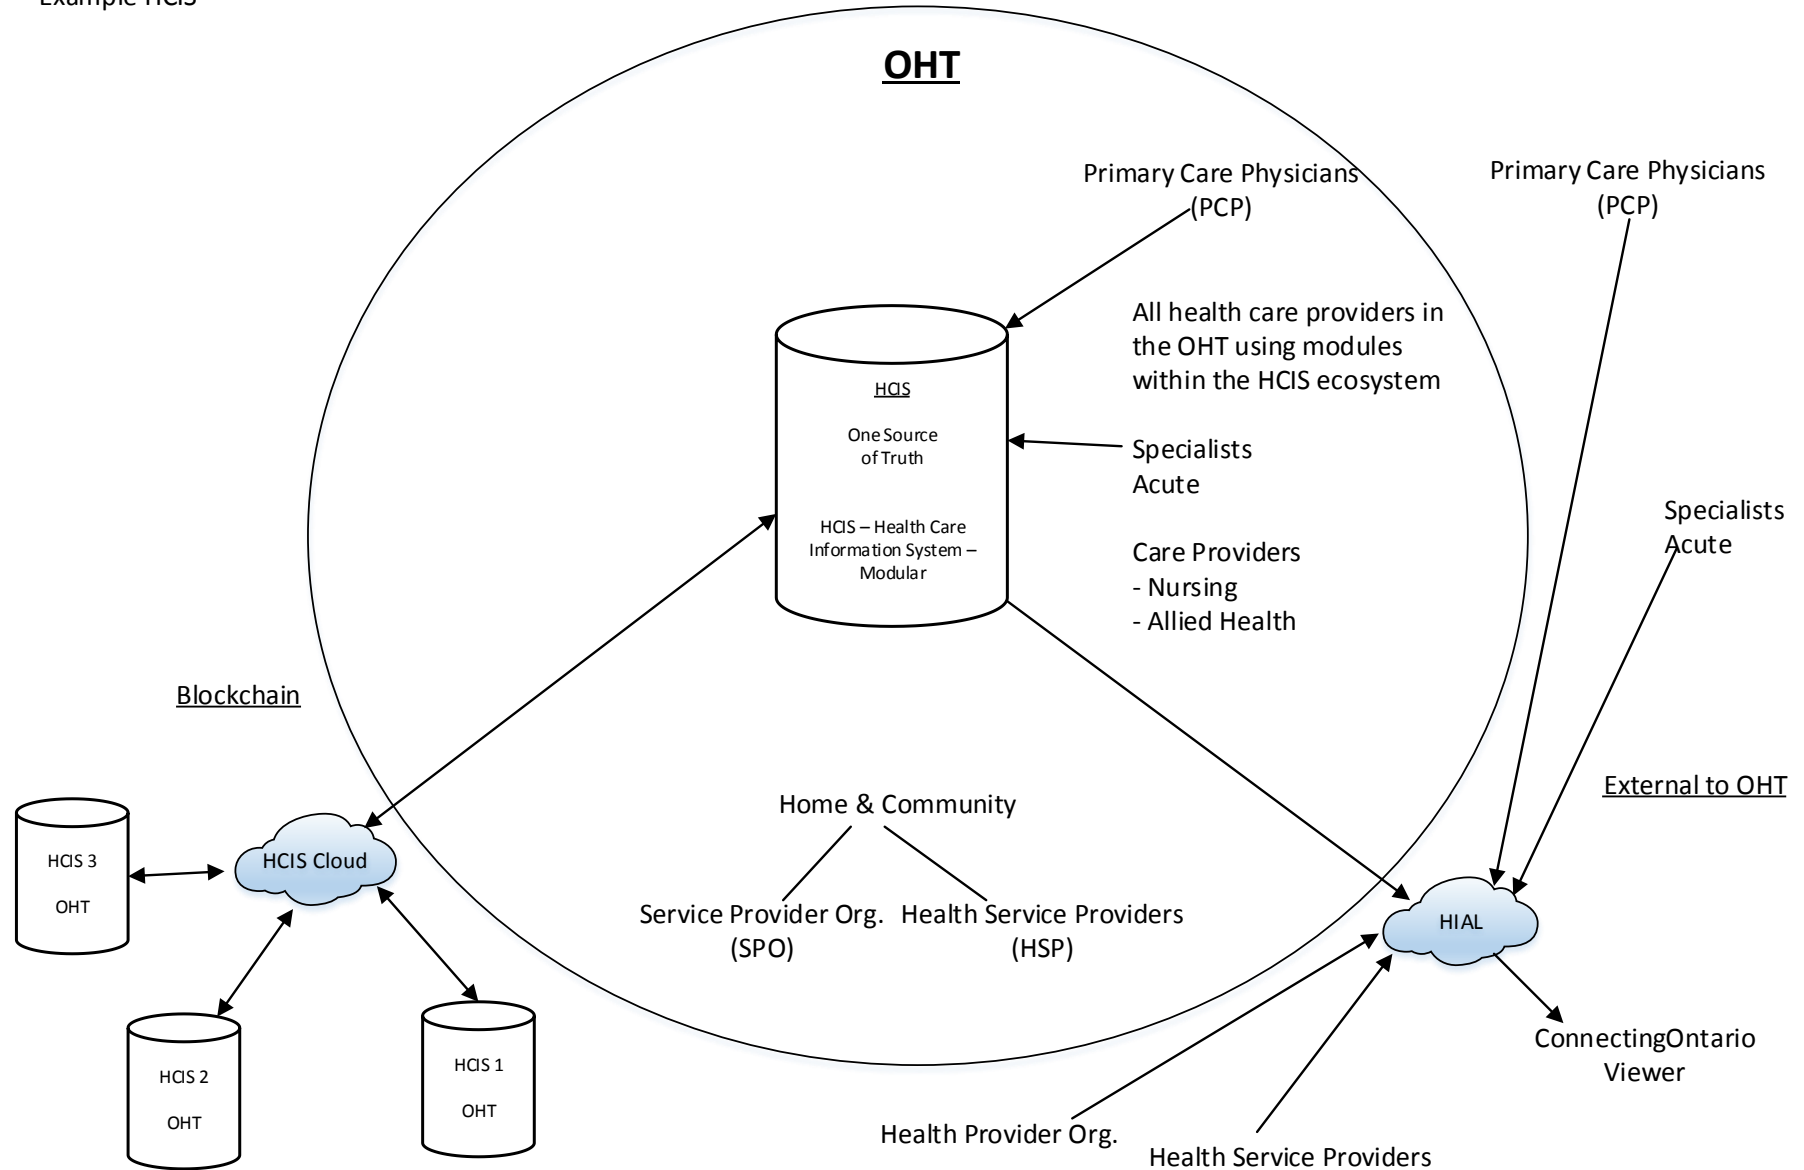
Example HCIS

OHT

Primary Care Physicians
(PCP)

Primary Care Physicians
(PCP)

HCIS

One Source
of Truth

HCIS – Health Care
Information System –
Modular

All health care providers in the OHT using modules within the HCIS ecosystem

Specialists
Acute

Care Providers
- Nursing
- Allied Health

Specialists
Acute

Blockchain

External to OHT

Home & Community

Service Provider Org.
(SPO)

Health Service Providers
(HSP)

HCIS 3
OHT

HCIS Cloud

HCIS 2
OHT

HCIS 1
OHT

HIAL

ConnectingOntario
Viewer

Health Provider Org.

Health Service Providers